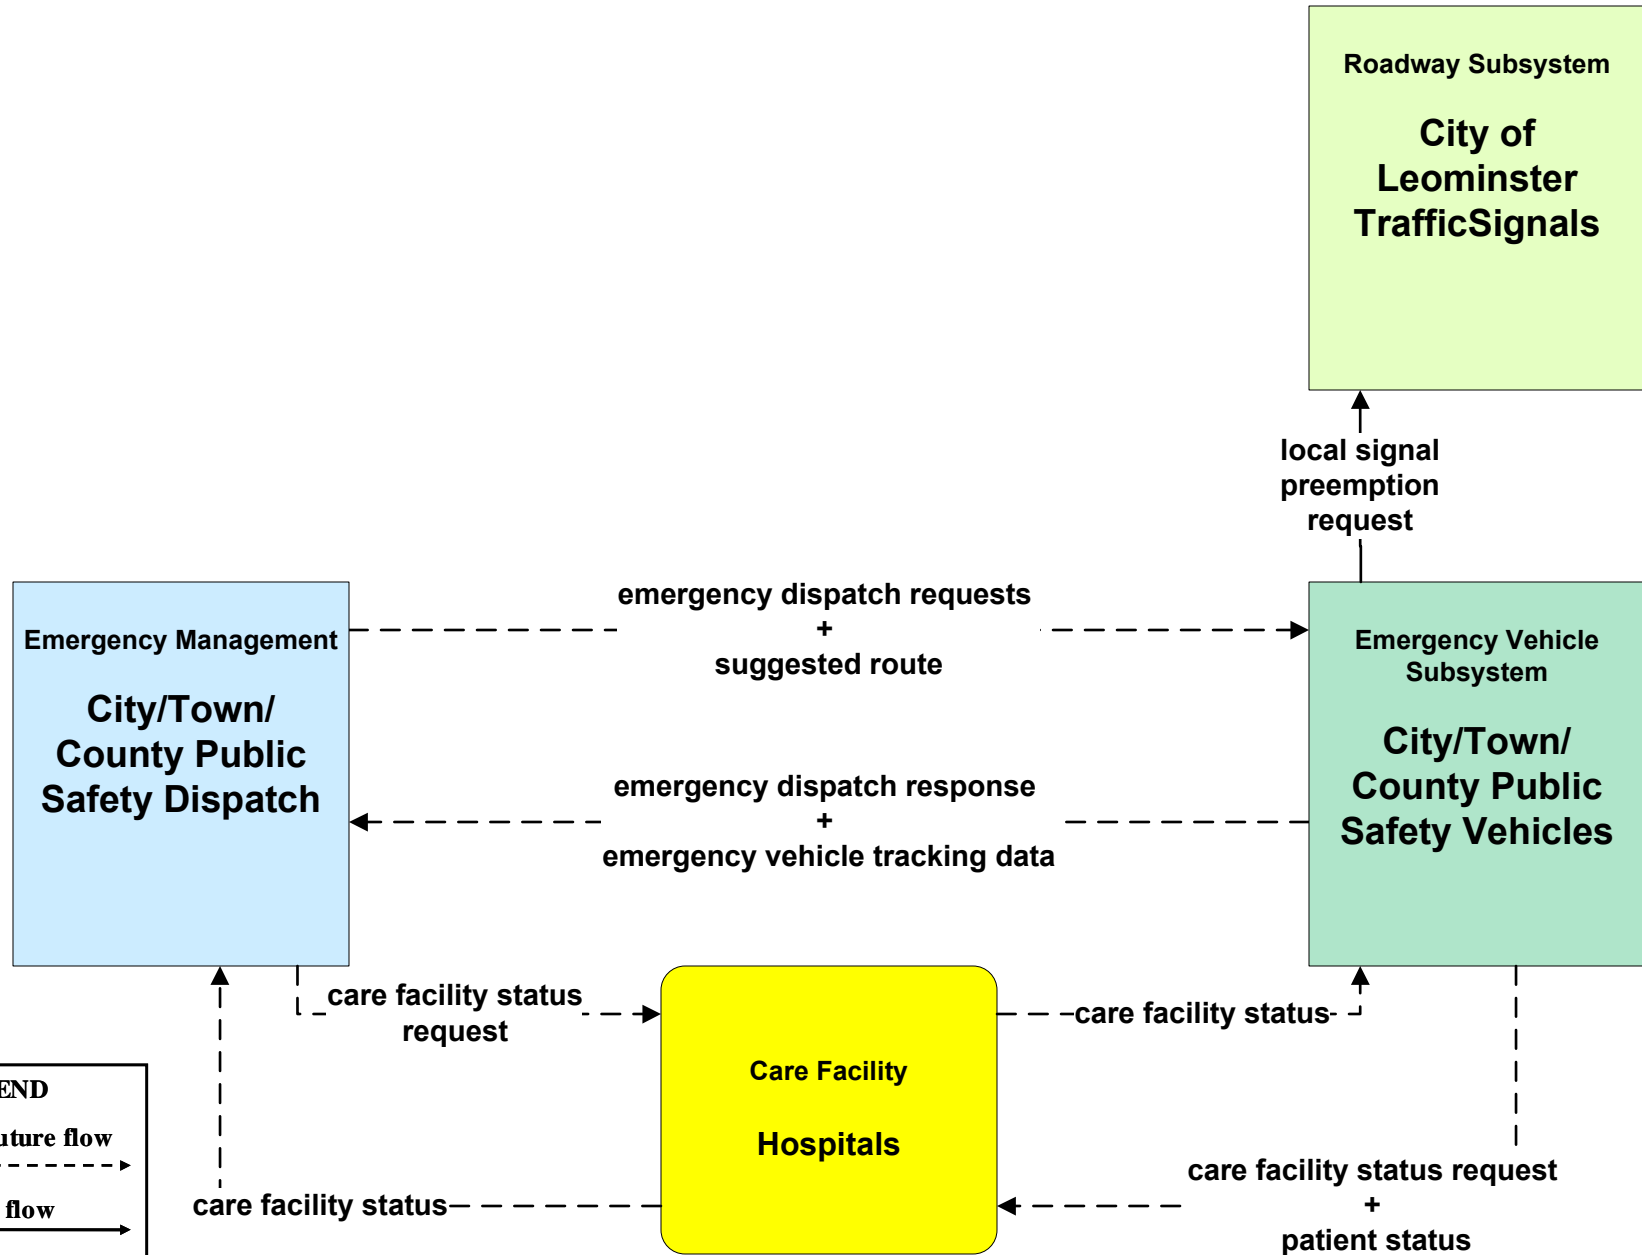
Roadway Subsystem

City of Leominster TrafficSignals

local signal preemption request

Emergency Management

City/Town/ County Public Safety Dispatch

emergency dispatch requests
+
suggested route

Emergency Vehicle Subsystem

City/Town/ County Public Safety Vehicles

emergency dispatch response
+
emergency vehicle tracking data

care facility status request

Care Facility

Hospitals

care facility status

care facility status

care facility status request
+
patient status

END

uture flow

flow